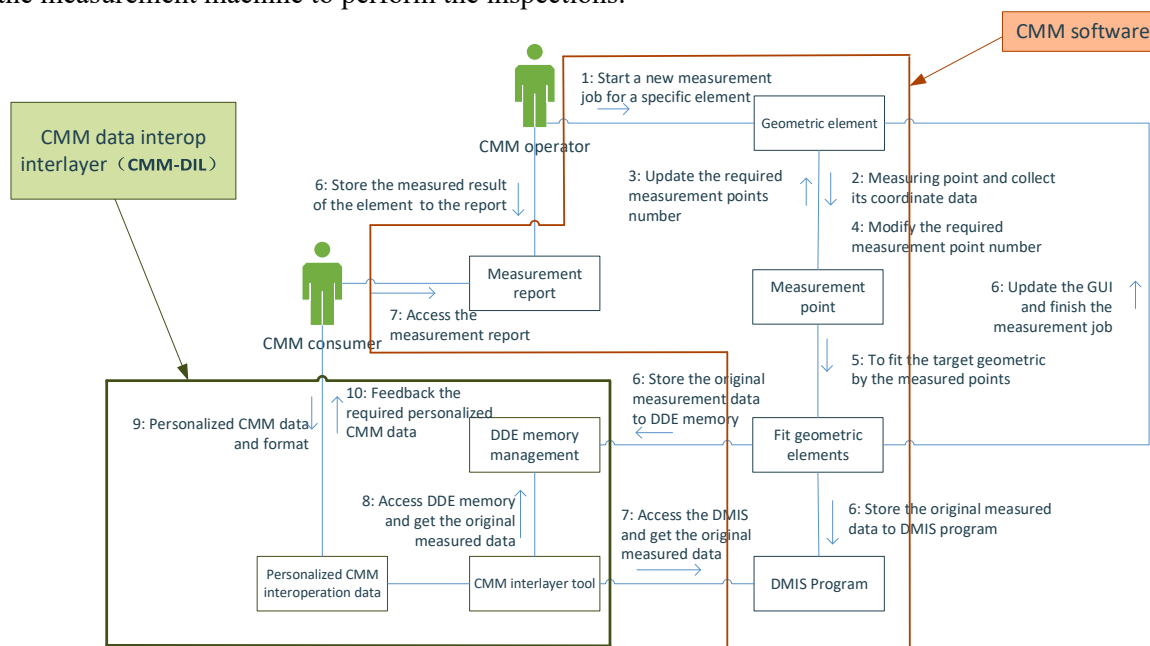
the measurement machine to perform the inspections.

CMM software

CMM data interop interlayer（CMM-DIL）

1: Start a new measurement job for a specific element

CMM operator

Geometric element

6: Store the measured result of the element to the report

3: Update the required measurement points number

2: Measuring point and collect its coordinate data

4: Modify the required measurement point number

CMM consumer

Measurement report

7: Access the measurement report

Measurement point

6: Update the GUI and finish the measurement job

5: To fit the target geometric by the measured points

9: Personalized CMM data and format

10: Feedback the required personalized CMM data

6: Store the original measurement data to DDE memory

DDE memory management

Fit geometric elements

8: Access DDE memory and get the original measured data

7: Access the DMIS and get the original measured data

6: Store the original measured data to DMIS program

Personalized CMM interoperation data

CMM interlayer tool

DMIS Program